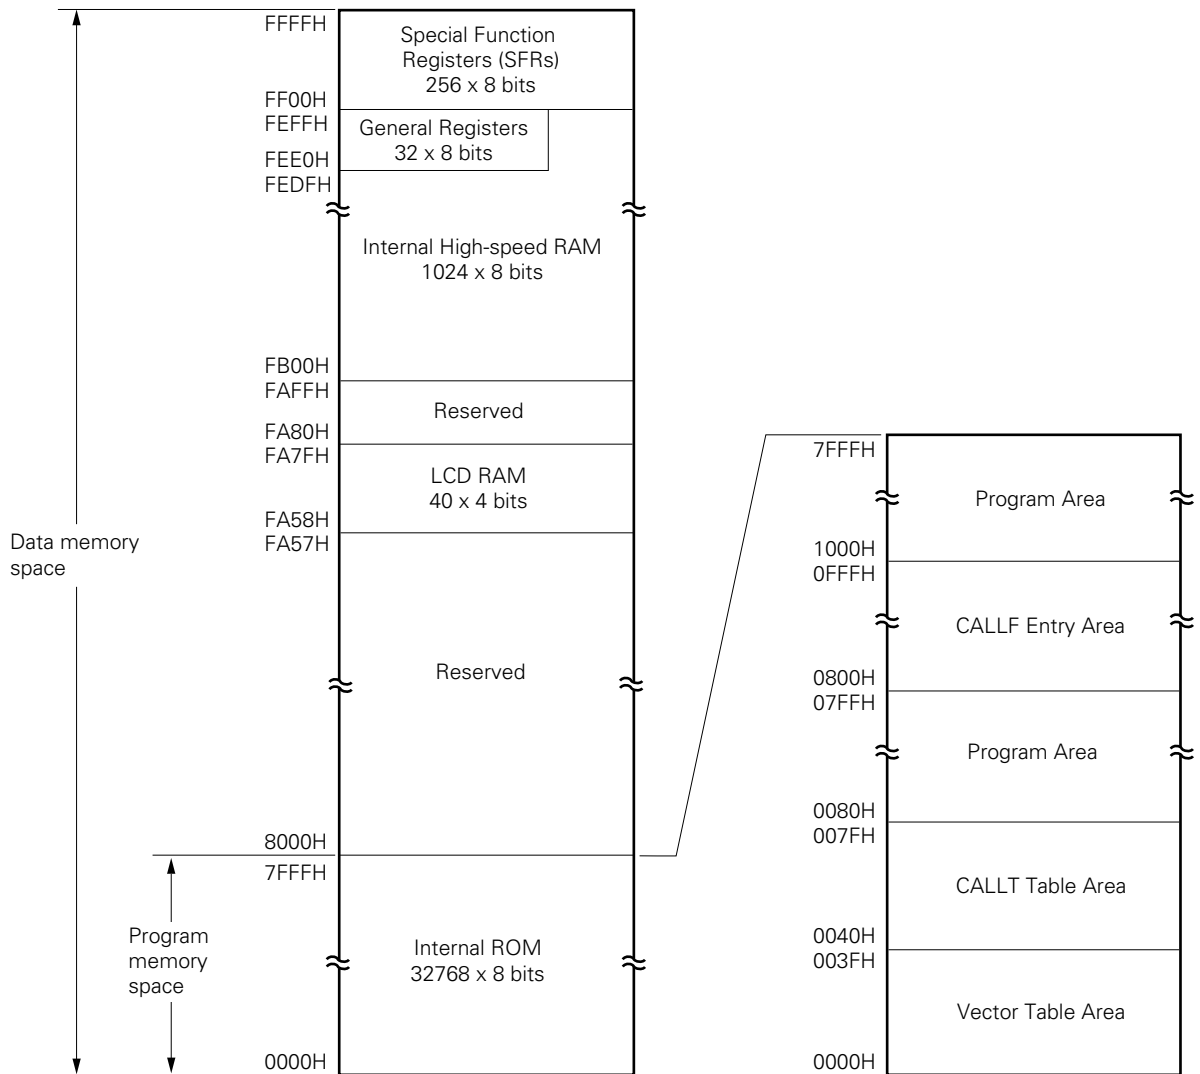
FFFFH
Special Function Registers (SFRs) 256 x 8 bits
FF00H
FEFFH
General Registers 32 x 8 bits
FEE0H
FEDFH
Internal High-speed RAM 1024 x 8 bits
FB00H
FAFFH
Reserved
FA80H
FA7FH
LCD RAM 40 x 4 bits
FA58H
FA57H
Data memory space
Reserved
8000H
7FFFH
Program memory space
Internal ROM 32768 x 8 bits
0000H

7FFFH
Program Area
1000H
0FFFH
CALLF Entry Area
0800H
07FFH
Program Area
0080H
007FH
CALLT Table Area
0040H
003FH
Vector Table Area
0000H